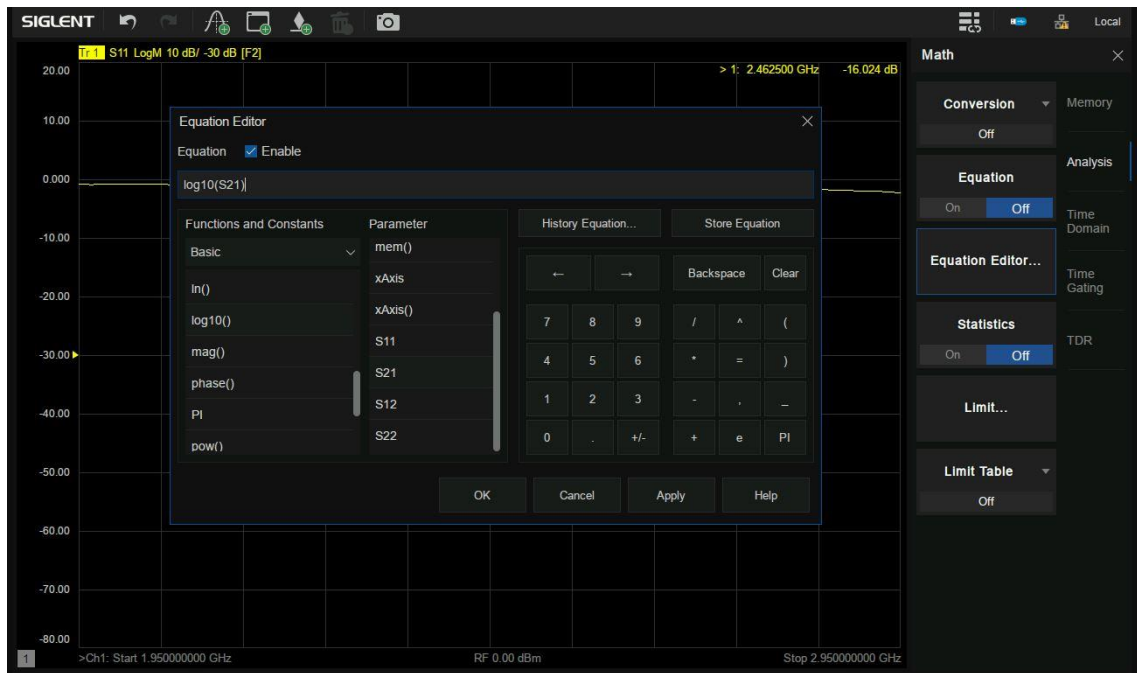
SIGLENT

Local

Tr 1 S11 LogM 10 dB/ -30 dB [F2]

> 1: 2.462500 GHz -16.024 dB

20.00
10.00
0.000
-10.00
-20.00
-30.00
-40.00
-50.00
-60.00
-70.00
-80.00

Equation Editor

Equation Enable

log10(S21)

Functions and Constants

Basic

ln()
log10()
mag()
phase()
PI
pow()

Parameter

mem()
xAxis
xAxis()
S11
S21
S12
S22

History Equation...

Store Equation

← → Backspace Clear

| 7 | 8 | 9 | / | ^ | ( |
|---|---|---|---|---|---|
| 4 | 5 | 6 | * | = | ) |
| 1 | 2 | 3 | - | , | _ |
| 0 | . | +/- | + | e | PI |

OK Cancel Apply Help

1 >Ch1: Start 1.950000000 GHz RF 0.00 dBm Stop 2.950000000 GHz

Math

Conversion
Off

Memory

Analysis

Equation
On Off

Time Domain

Equation Editor...

Time Gating

Statistics
On Off

TDR

Limit...

Limit Table
Off